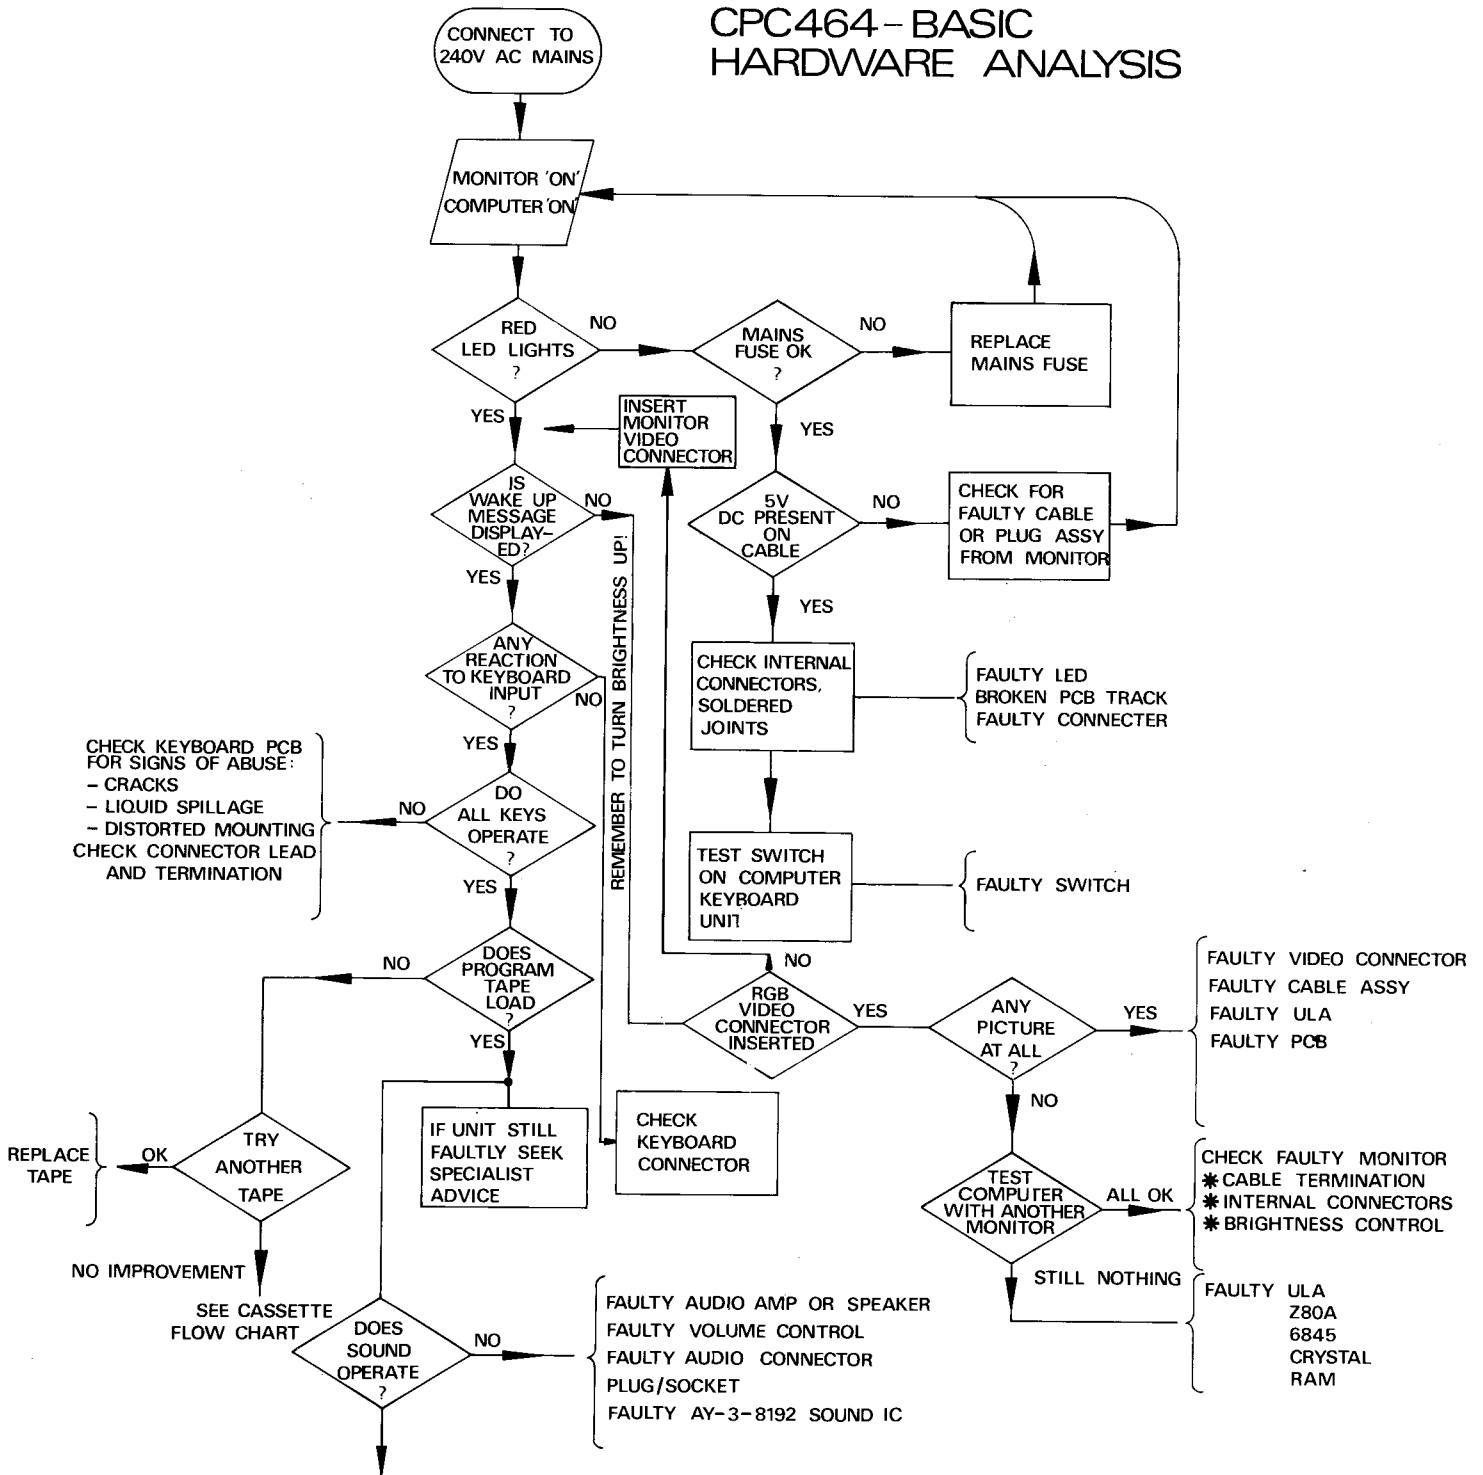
CPC464 - BASIC
HARDWARE ANALYSIS

CONNECT TO 240V AC MAINS

MONITOR 'ON' COMPUTER 'ON'

RED LED LIGHTS ?

NO

MAINS FUSE OK ?

NO

REPLACE MAINS FUSE

YES

INSERT MONITOR VIDEO CONNECTOR

YES

IS WAKE UP MESSAGE DISPLAY-ED?

NO

5V DC PRESENT ON CABLE

NO

CHECK FOR FAULTY CABLE OR PLUG ASSY FROM MONITOR

YES

YES

ANY REACTION TO KEYBOARD INPUT ?

NO

REMEMBER TO TURN BRIGHTNESS UP!

CHECK INTERNAL CONNECTORS, SOLDERED JOINTS

FAULTY LED
BROKEN PCB TRACK
FAULTY CONNECTER

YES

CHECK KEYBOARD PCB FOR SIGNS OF ABUSE:
- CRACKS
- LIQUID SPILLAGE
- DISTORTED MOUNTING
CHECK CONNECTOR LEAD AND TERMINATION

NO

DO ALL KEYS OPERATE ?

TEST SWITCH ON COMPUTER KEYBOARD UNIT

FAULTY SWITCH

YES

NO

DOES PROGRAM TAPE LOAD ?

NO

RGB VIDEO CONNECTOR INSERTED

YES

ANY PICTURE AT ALL ?

YES

FAULTY VIDEO CONNECTOR
FAULTY CABLE ASSY
FAULTY ULA
FAULTY PCB

YES

NO

REPLACE TAPE

OK

TRY ANOTHER TAPE

IF UNIT STILL FAULTLY SEEK SPECIALIST ADVICE

CHECK KEYBOARD CONNECTOR

TEST COMPUTER WITH ANOTHER MONITOR

ALL OK

CHECK FAULTY MONITOR
✱ CABLE TERMINATION
✱ INTERNAL CONNECTORS
✱ BRIGHTNESS CONTROL

NO IMPROVEMENT

STILL NOTHING

FAULTY ULA
Z80A
6845
CRYSTAL
RAM

SEE CASSETTE FLOW CHART

DOES SOUND OPERATE ?

NO

FAULTY AUDIO AMP OR SPEAKER
FAULTY VOLUME CONTROL
FAULTY AUDIO CONNECTOR PLUG/SOCKET
FAULTY AY-3-8192 SOUND IC